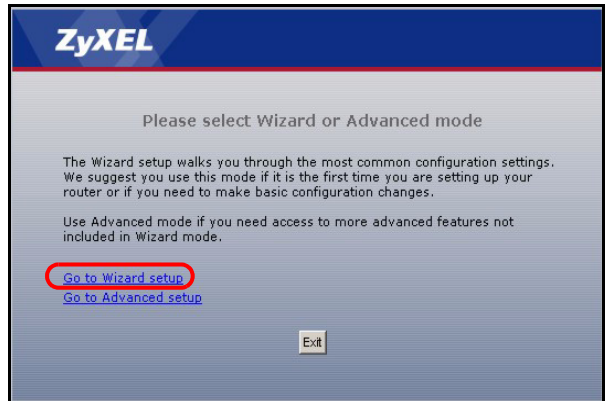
ZyXEL

Please select Wizard or Advanced mode

The Wizard setup walks you through the most common configuration settings. We suggest you use this mode if it is the first time you are setting up your router or if you need to make basic configuration changes.

Use Advanced mode if you need access to more advanced features not included in Wizard mode.

Go to Wizard setup
Go to Advanced setup

Exit